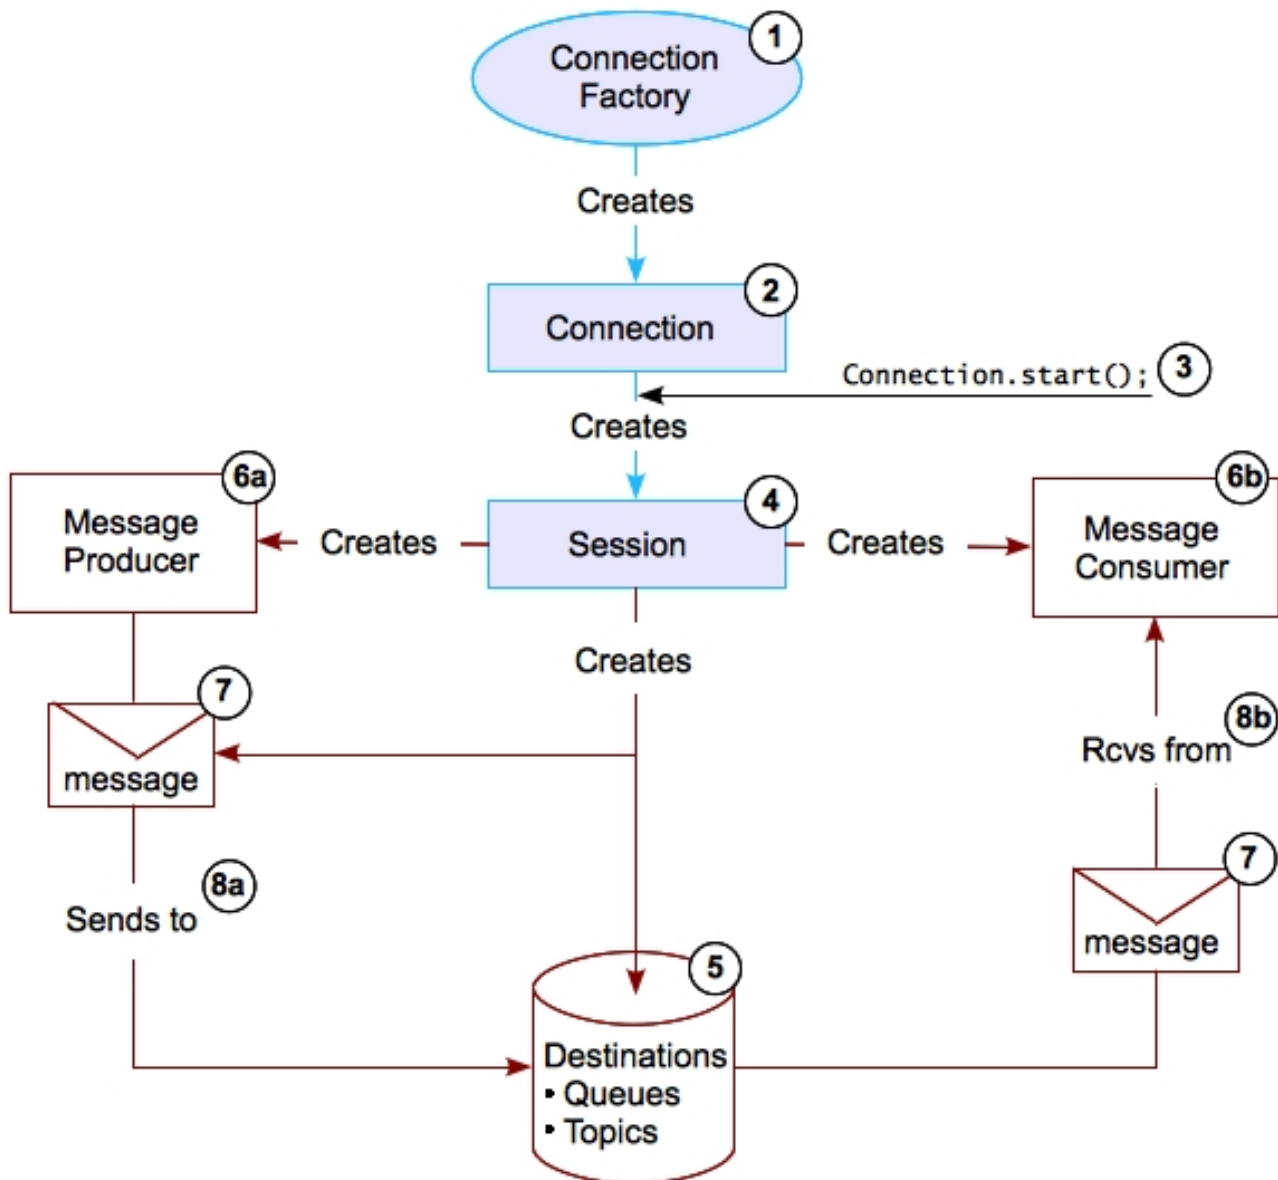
Connection Factory 1

Creates

Connection 2

Connection.start(); 3

Creates

Message Producer 6a

Creates

Session 4

Creates

Message Consumer 6b

Creates

7
message

8b
Rcvs from

8a
Sends to

7
message

5
Destinations
• Queues
• Topics